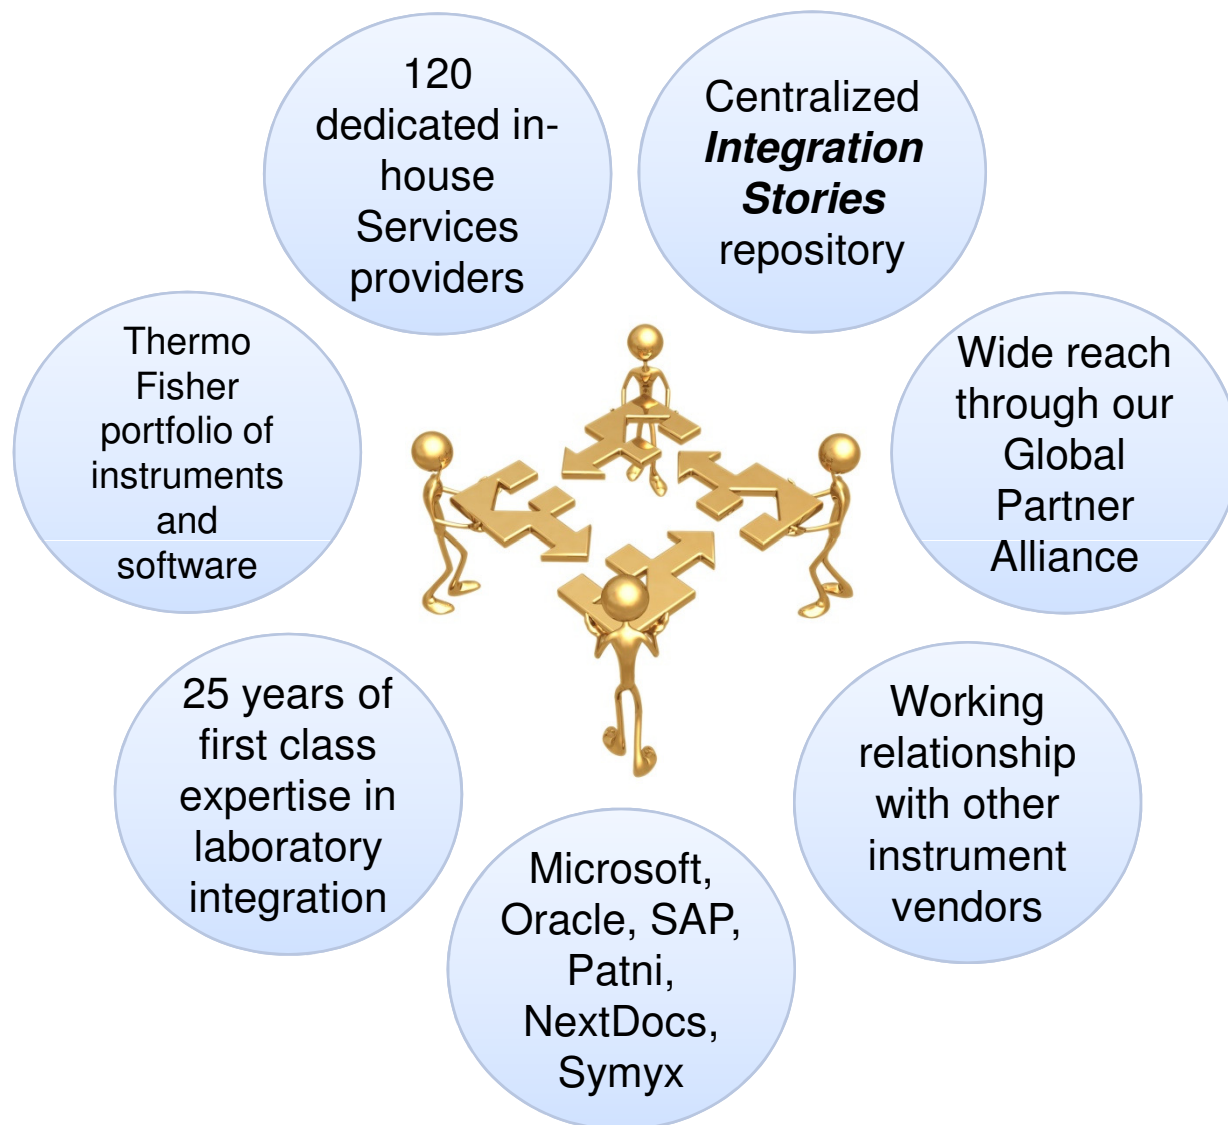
120 dedicated in-house Services providers

Centralized ***Integration Stories*** repository

Thermo Fisher portfolio of instruments and software

Wide reach through our Global Partner Alliance

25 years of first class expertise in laboratory integration

Working relationship with other instrument vendors

Microsoft, Oracle, SAP, Patni, NextDocs, Symyx